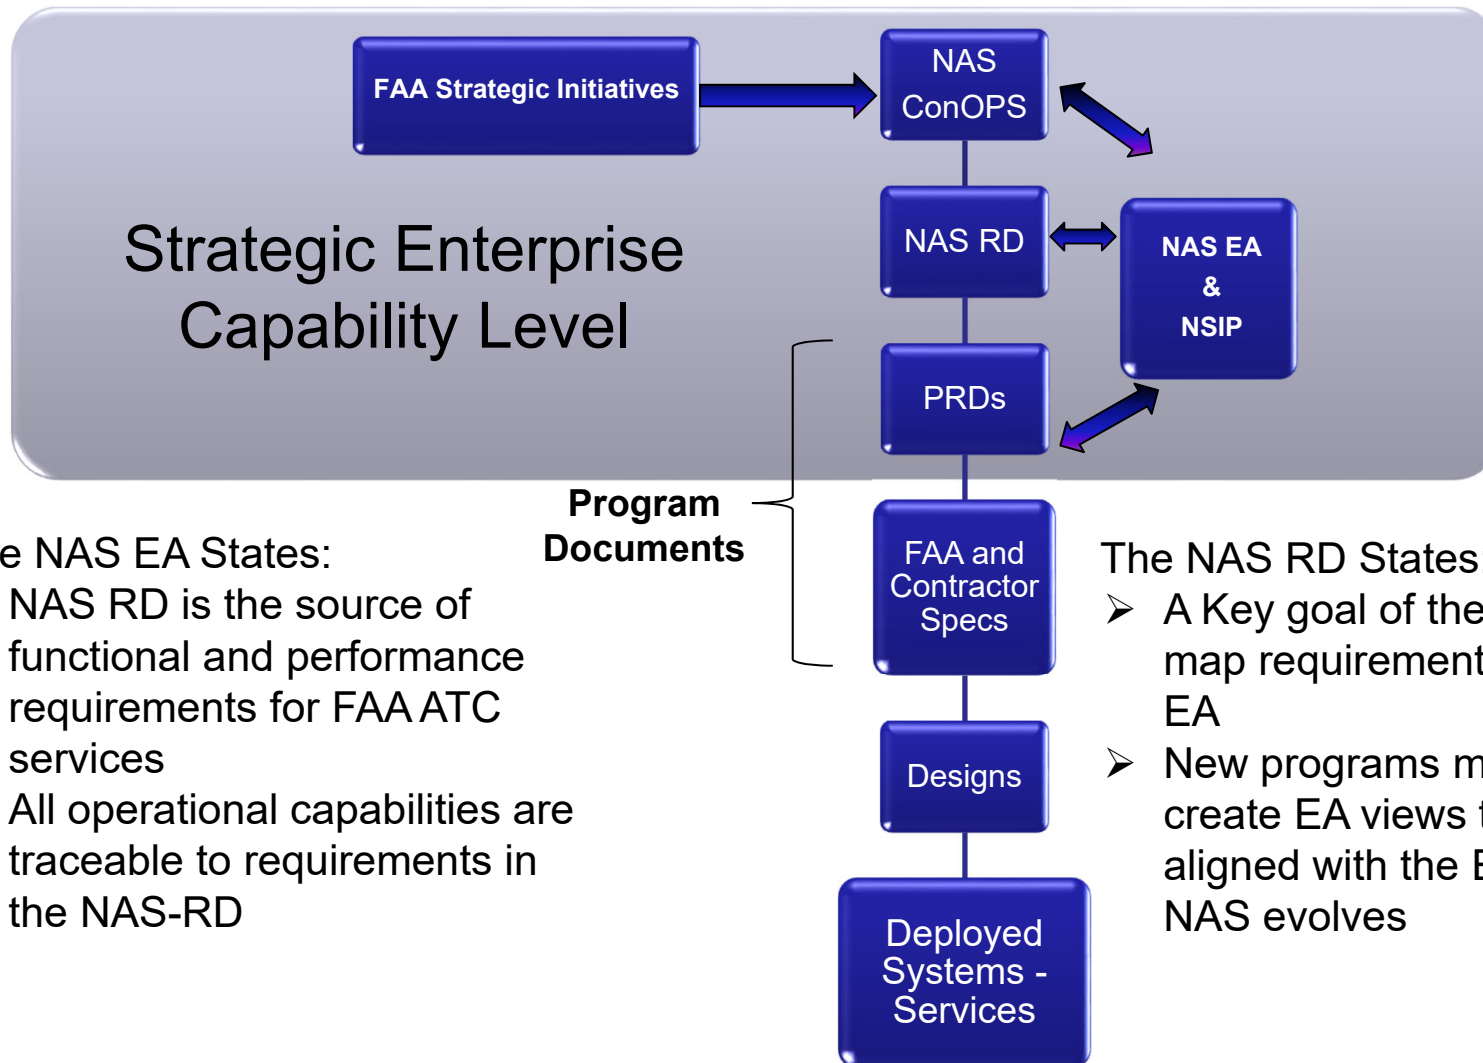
FAA Strategic Initiatives

NAS ConOPS

Strategic Enterprise Capability Level

NAS RD

NAS EA & NSIP

PRDs

Program Documents

FAA and Contractor Specs

Designs

Deployed Systems - Services

e NAS EA States:
NAS RD is the source of functional and performance requirements for FAA ATC services
All operational capabilities are traceable to requirements in the NAS-RD

The NAS RD States
➢ A Key goal of the map requirement EA
➢ New programs m create EA views aligned with the E NAS evolves